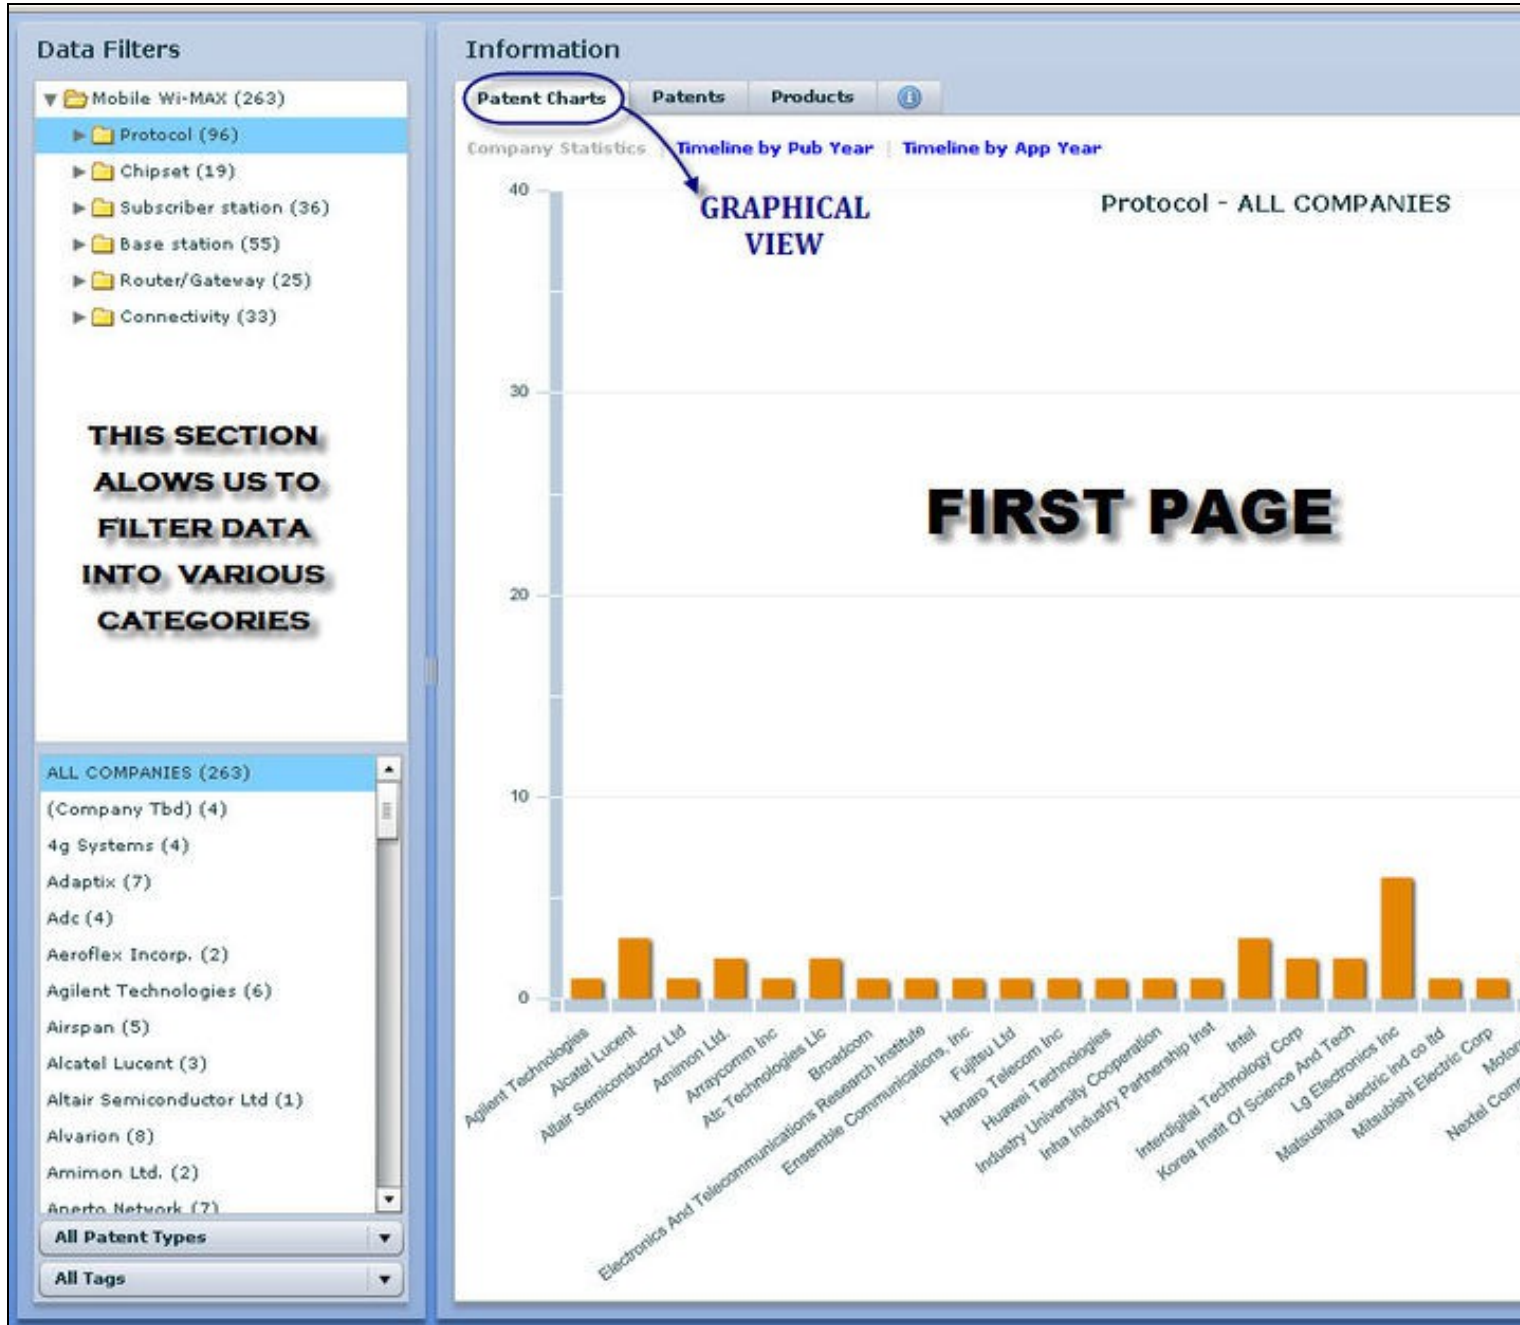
Data Filters

Mobile Wi-MAX (263)
Protocol (96)
Chipset (19)
Subscriber station (36)
Base station (55)
Router/Gateway (25)
Connectivity (33)

THIS SECTION ALOWS US TO FILTER DATA INTO VARIOUS CATEGORIES

ALL COMPANIES (263)
(Company Tbd) (4)
4g Systems (4)
Adaptix (7)
Adc (4)
Aeroflex Incorp. (2)
Agilent Technologies (6)
Airspan (5)
Alcatel Lucent (3)
Altair Semiconductor Ltd (1)
Alvarion (8)
Amimon Ltd. (2)
Aperto Network (7)

All Patent Types
All Tags

Information

Patent Charts | Patents | Products

Company Statistics | Timeline by Pub Year | Timeline by App Year

GRAPHICAL VIEW

Protocol - ALL COMPANIES

FIRST PAGE

40
30
20
10
0

Agilent Technologies
Alcatel Lucent
Altair Semiconductor Ltd
Amimon Ltd.
Arraycomm Inc
Atc Technologies Llc
Broadcom
Electronics And Telecommunications Research Institute
Ensemble Communications, Inc
Fujitsu Ltd
Hanaro Telecom Inc
Huawei Technologies
Industry University Cooperation
Infra Industry Partnership Inst
Intel
Interdigital Technology Corp
Korea Instit Of Science And Tech
Lg Electronics Inc
Matsushita electric ind co ltd
Mitsubishi Electric Corp
Nextel Com
Motor